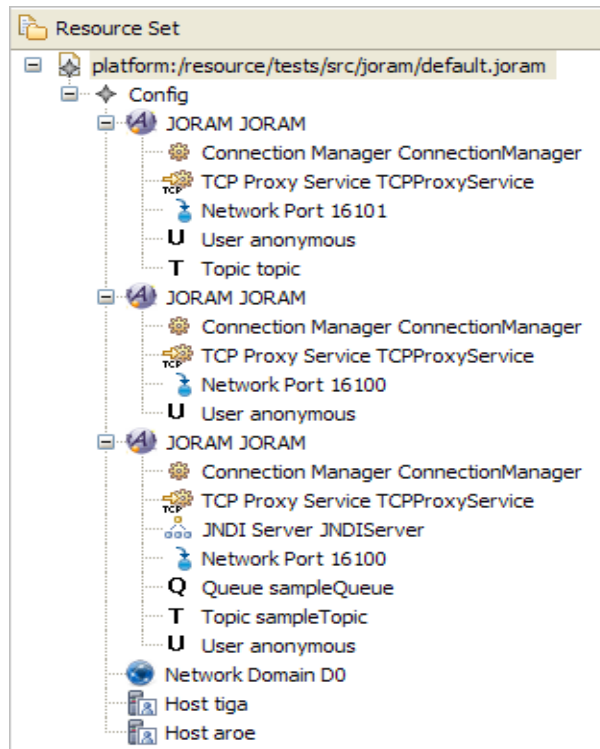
Resource Set

platform:/resource/tests/src/joram/default.joram
Config
JORAM JORAM
Connection Manager ConnectionManager
TCP
TCP Proxy Service TCPProxyService
Network Port 16101
U User anonymous
T Topic topic
JORAM JORAM
Connection Manager ConnectionManager
TCP
TCP Proxy Service TCPProxyService
Network Port 16100
U User anonymous
JORAM JORAM
Connection Manager ConnectionManager
TCP
TCP Proxy Service TCPProxyService
JNDI Server JNDIServer
Network Port 16100
Q Queue sampleQueue
T Topic sampleTopic
U User anonymous
Network Domain D0
Host tiga
Host aroe